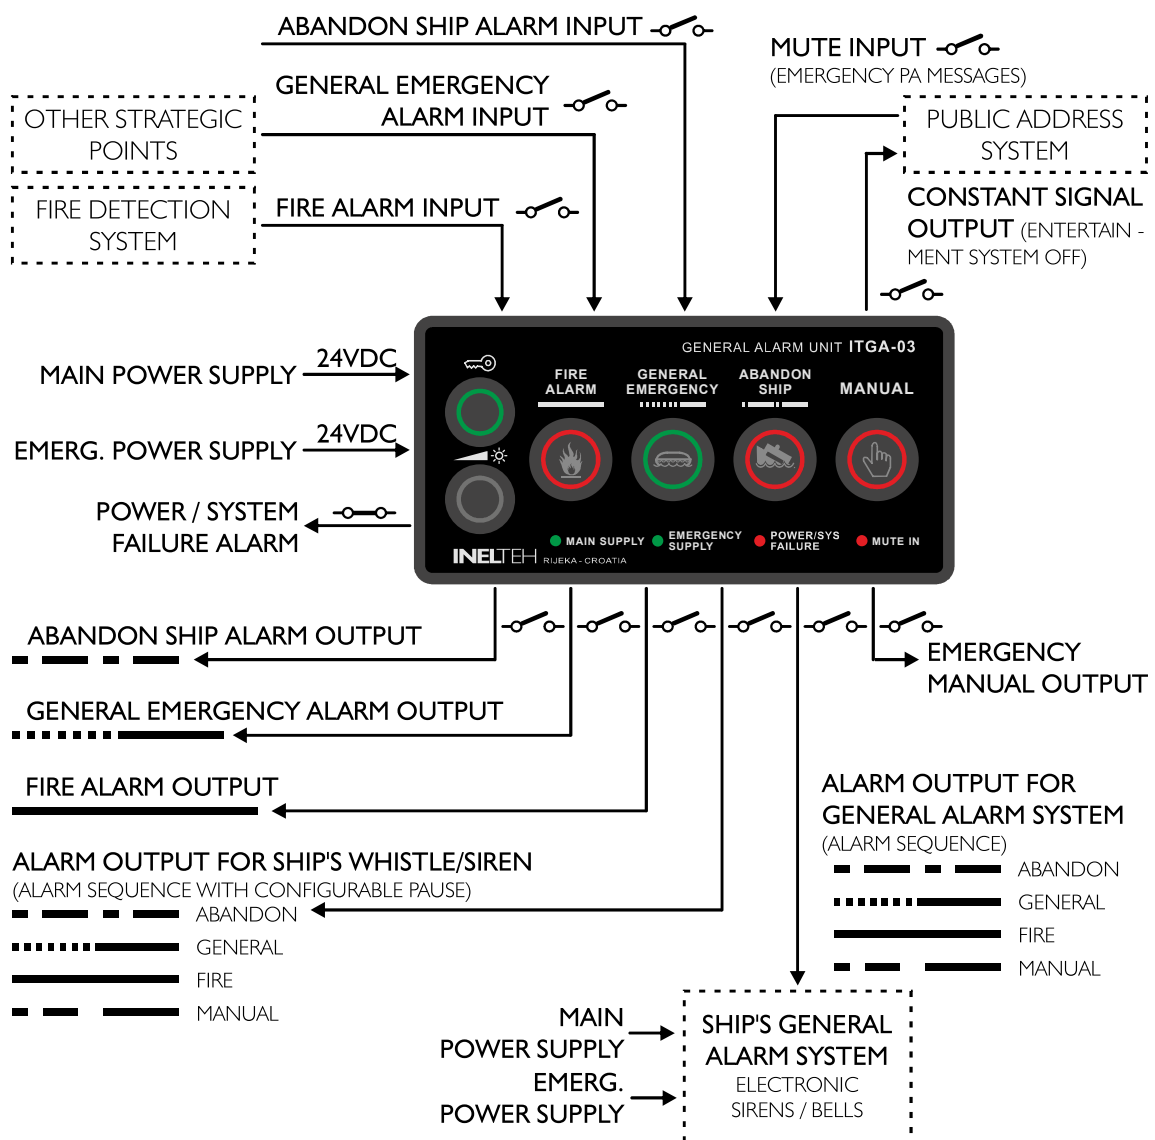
ABANDON SHIP ALARM INPUT

MUTE INPUT
(EMERGENCY PA MESSAGES)

GENERAL EMERGENCY ALARM INPUT

OTHER STRATEGIC POINTS

PUBLIC ADDRESS SYSTEM

FIRE DETECTION SYSTEM

FIRE ALARM INPUT

CONSTANT SIGNAL OUTPUT (ENTERTAIN - MENT SYSTEM OFF)

GENERAL ALARM UNIT ITGA-03

FIRE ALARM

GENERAL EMERGENCY

ABANDON SHIP

MANUAL

MAIN POWER SUPPLY 24VDC

EMERG. POWER SUPPLY 24VDC

POWER / SYSTEM FAILURE ALARM

MAIN SUPPLY

EMERGENCY SUPPLY

POWER/SYS FAILURE

MUTE IN

INELTEH RIJEKA - CROATIA

ABANDON SHIP ALARM OUTPUT

EMERGENCY MANUAL OUTPUT

GENERAL EMERGENCY ALARM OUTPUT

FIRE ALARM OUTPUT

ALARM OUTPUT FOR GENERAL ALARM SYSTEM
(ALARM SEQUENCE)
ABANDON
GENERAL
FIRE
MANUAL

ALARM OUTPUT FOR SHIP'S WHISTLE/SIREN
(ALARM SEQUENCE WITH CONFIGURABLE PAUSE)
ABANDON
GENERAL
FIRE
MANUAL

MAIN POWER SUPPLY

EMERG. POWER SUPPLY

SHIP'S GENERAL ALARM SYSTEM
ELECTRONIC SIRENS / BELLS